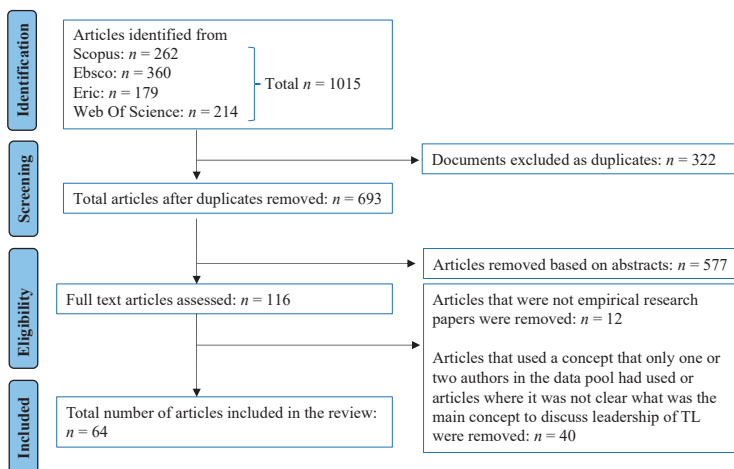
Identification

Articles identified from
Scopus: $n$ = 262
Ebsco: $n$ = 360
Eric: $n$ = 179
Web Of Science: $n$ = 214

Total $n$ = 1015

Screening

Documents excluded as duplicates: $n$ = 322

Total articles after duplicates removed: $n$ = 693

Eligibility

Articles removed based on abstracts: $n$ = 577

Full text articles assessed: $n$ = 116

Articles that were not empirical research papers were removed: $n$ = 12

Articles that used a concept that only one or two authors in the data pool had used or articles where it was not clear what was the main concept to discuss leadership of TL were removed: $n$ = 40

Included

Total number of articles included in the review: $n$ = 64